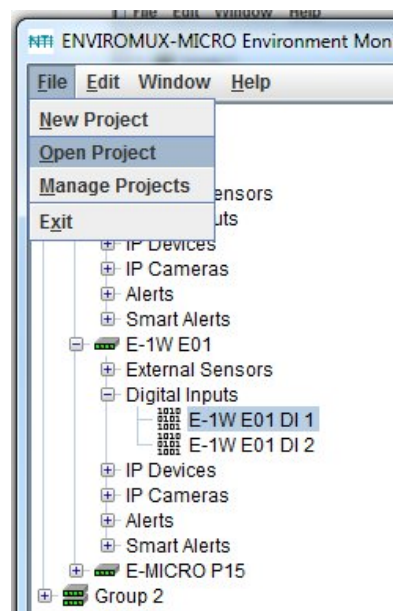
File Edit Window Help

NTI ENVIROMUX-MICRO Environment Mon

File Edit Window Help

New Project
Open Project
Manage Projects
Exit

ensors
uts
IP Devices
IP Cameras
Alerts
Smart Alerts
E-1W E01
External Sensors
Digital Inputs
E-1W E01 DI 1
E-1W E01 DI 2
IP Devices
IP Cameras
Alerts
Smart Alerts
E-MICRO P15
Group 2